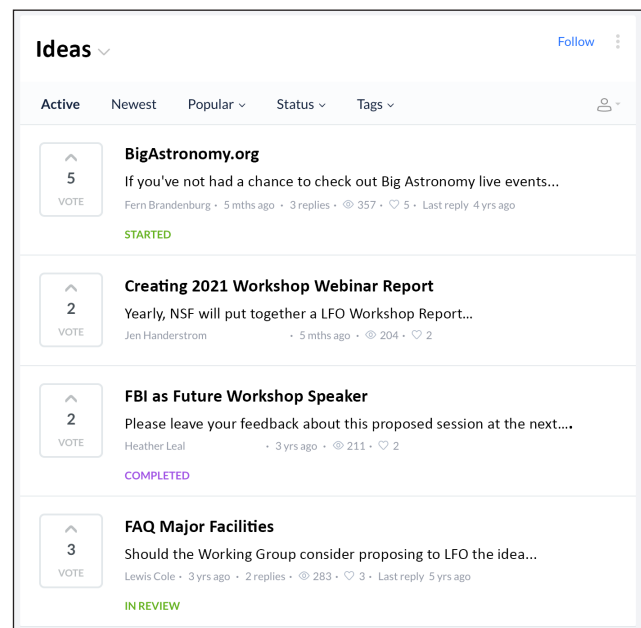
Ideas

Follow

Active Newest Popular Status Tags

5
VOTE
BigAstronomy.org
If you've not had a chance to check out Big Astronomy live events...
Fern Brandenburg • 5 mths ago • 3 replies • 357 • 5 • Last reply 4 yrs ago
STARTED

2
VOTE
Creating 2021 Workshop Webinar Report
Yearly, NSF will put together a LFO Workshop Report...
Jen Handerstrom • 5 mths ago • 204 • 2

2
VOTE
FBI as Future Workshop Speaker
Please leave your feedback about this proposed session at the next....
Heather Leal • 3 yrs ago • 211 • 2
COMPLETED

3
VOTE
FAQ Major Facilities
Should the Working Group consider proposing to LFO the idea...
Lewis Cole • 3 yrs ago • 2 replies • 283 • 3 • Last reply 5 yrs ago
IN REVIEW